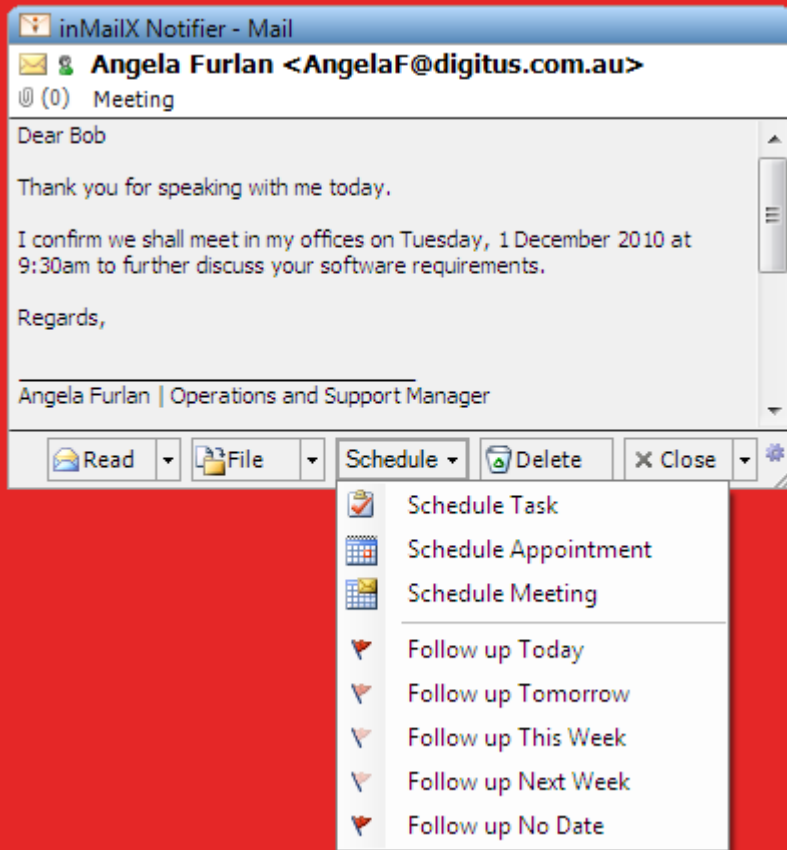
inMailX Notifier - Mail

Angela Furlan <AngelaF@digitus.com.au>

(0) Meeting

Dear Bob

Thank you for speaking with me today.

I confirm we shall meet in my offices on Tuesday, 1 December 2010 at 9:30am to further discuss your software requirements.

Regards,

Angela Furlan | Operations and Support Manager

Read File Schedule Delete Close

Schedule Task
Schedule Appointment
Schedule Meeting
Follow up Today
Follow up Tomorrow
Follow up This Week
Follow up Next Week
Follow up No Date